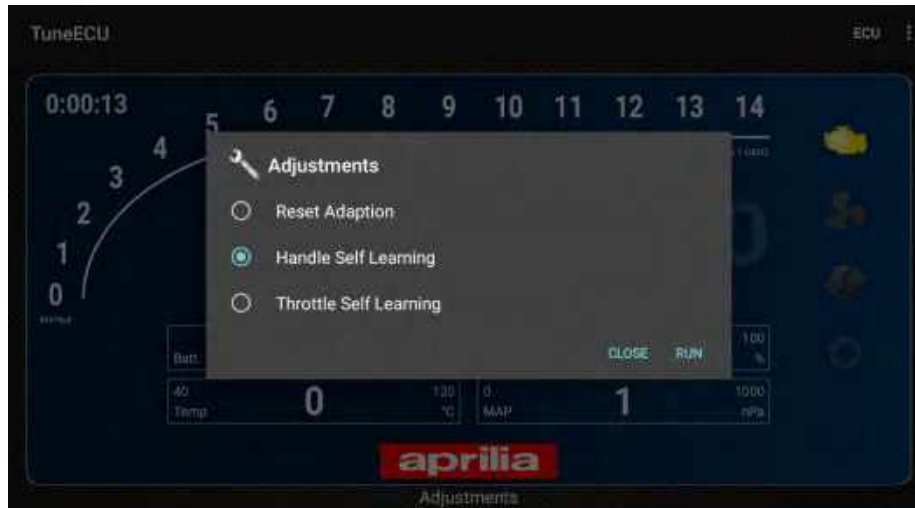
TuneECU

ECU

0:00:13

0 1 2 3 4 5 6 7 8 9 10 11 12 13 14

Adjustments

Reset Adaption

Handle Self Learning

Throttle Self Learning

CLOSE RUN

Batt

100
%

-40
Temp

0

120
°C

0
MAP

1

1000
hPa

aprilia

Adjustments